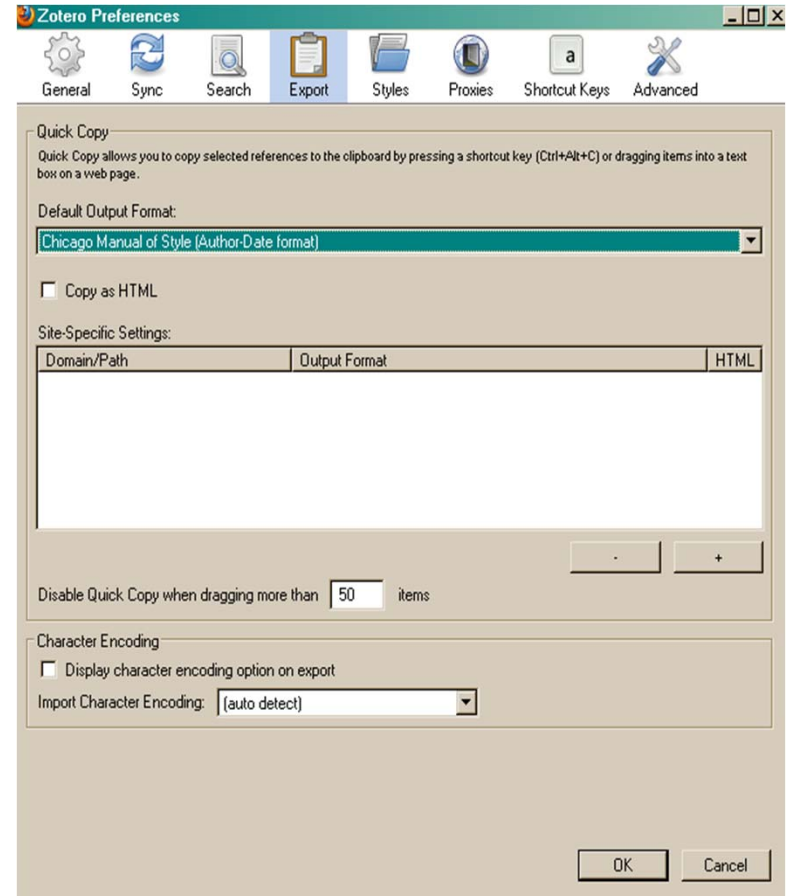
Zotero Preferences

General Sync Search Export Styles Proxies a Shortcut Keys Advanced

Quick Copy

Quick Copy allows you to copy selected references to the clipboard by pressing a shortcut key (Ctrl+Alt+C) or dragging items into a text box on a web page.

Default Output Format:

Chicago Manual of Style (Author-Date format)

Copy as HTML

Site-Specific Settings:

| Domain/Path | Output Format | HTML |
|---|---|---|

- +

Disable Quick Copy when dragging more than 50 items

Character Encoding

Display character encoding option on export

Import Character Encoding: (auto detect)

OK Cancel